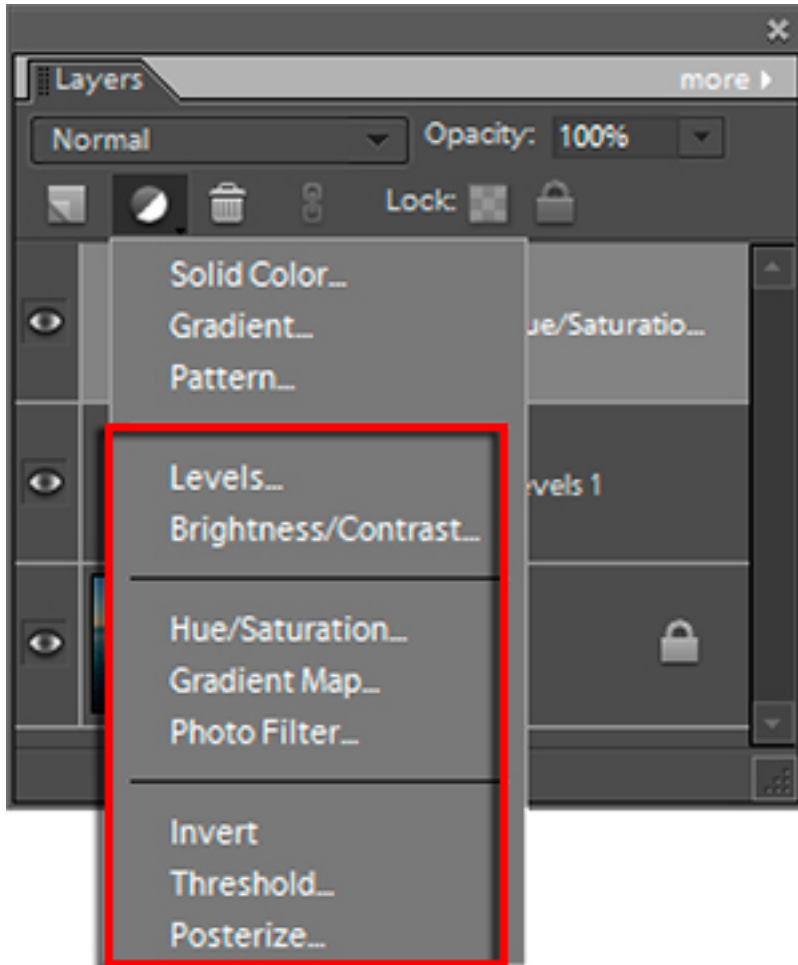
Layers
more
Normal
Opacity: 100%
Lock:
Solid Color...
Gradient...
Pattern...
ue/Saturatio...
Levels...
Brightness/Contrast...
evels 1
Hue/Saturation...
Gradient Map...
Photo Filter...
Invert
Threshold...
Posterize...